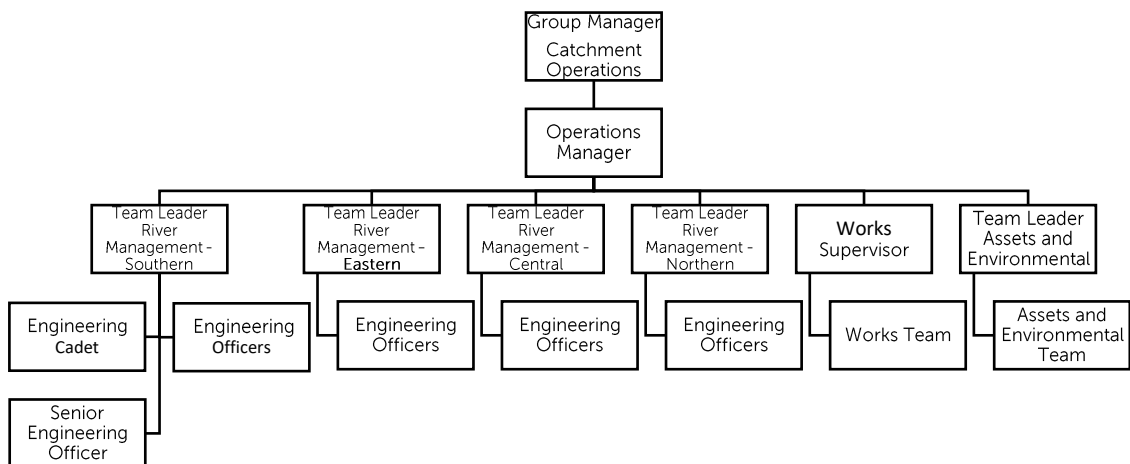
Group Manager Catchment Operations

Operations Manager

Team Leader River Management - Southern

Team Leader River Management - Eastern

Team Leader River Management - Central

Team Leader River Management - Northern

Works Supervisor

Team Leader Assets and Environmental

Engineering Cadet

Engineering Officers

Senior Engineering Officer

Engineering Officers

Engineering Officers

Engineering Officers

Works Team

Assets and Environmental Team